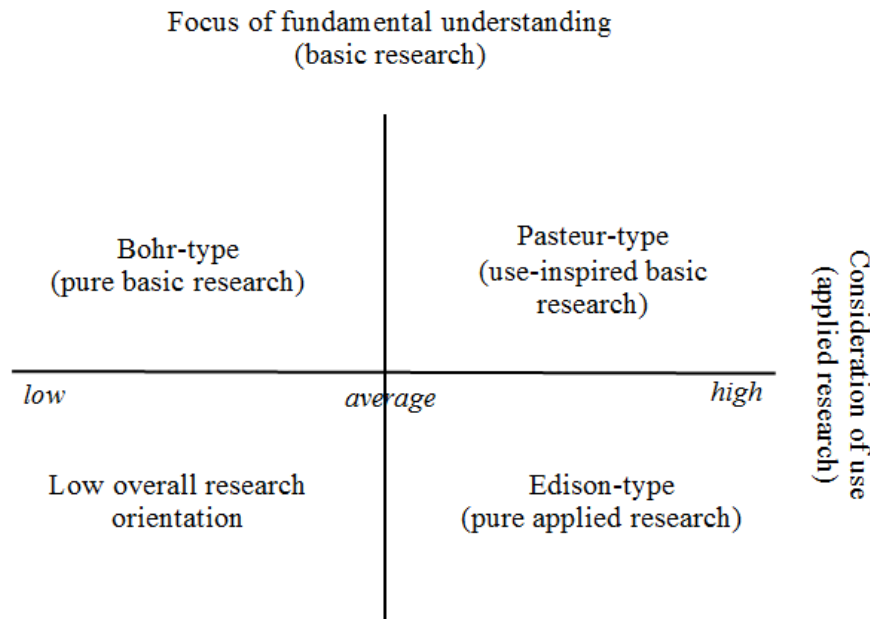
Focus of fundamental understanding
(basic research)

Bohr-type
(pure basic research)

Pasteur-type
(use-inspired basic research)

Consideration of use
(applied research)

low

average

high

Low overall research orientation

Edison-type
(pure applied research)